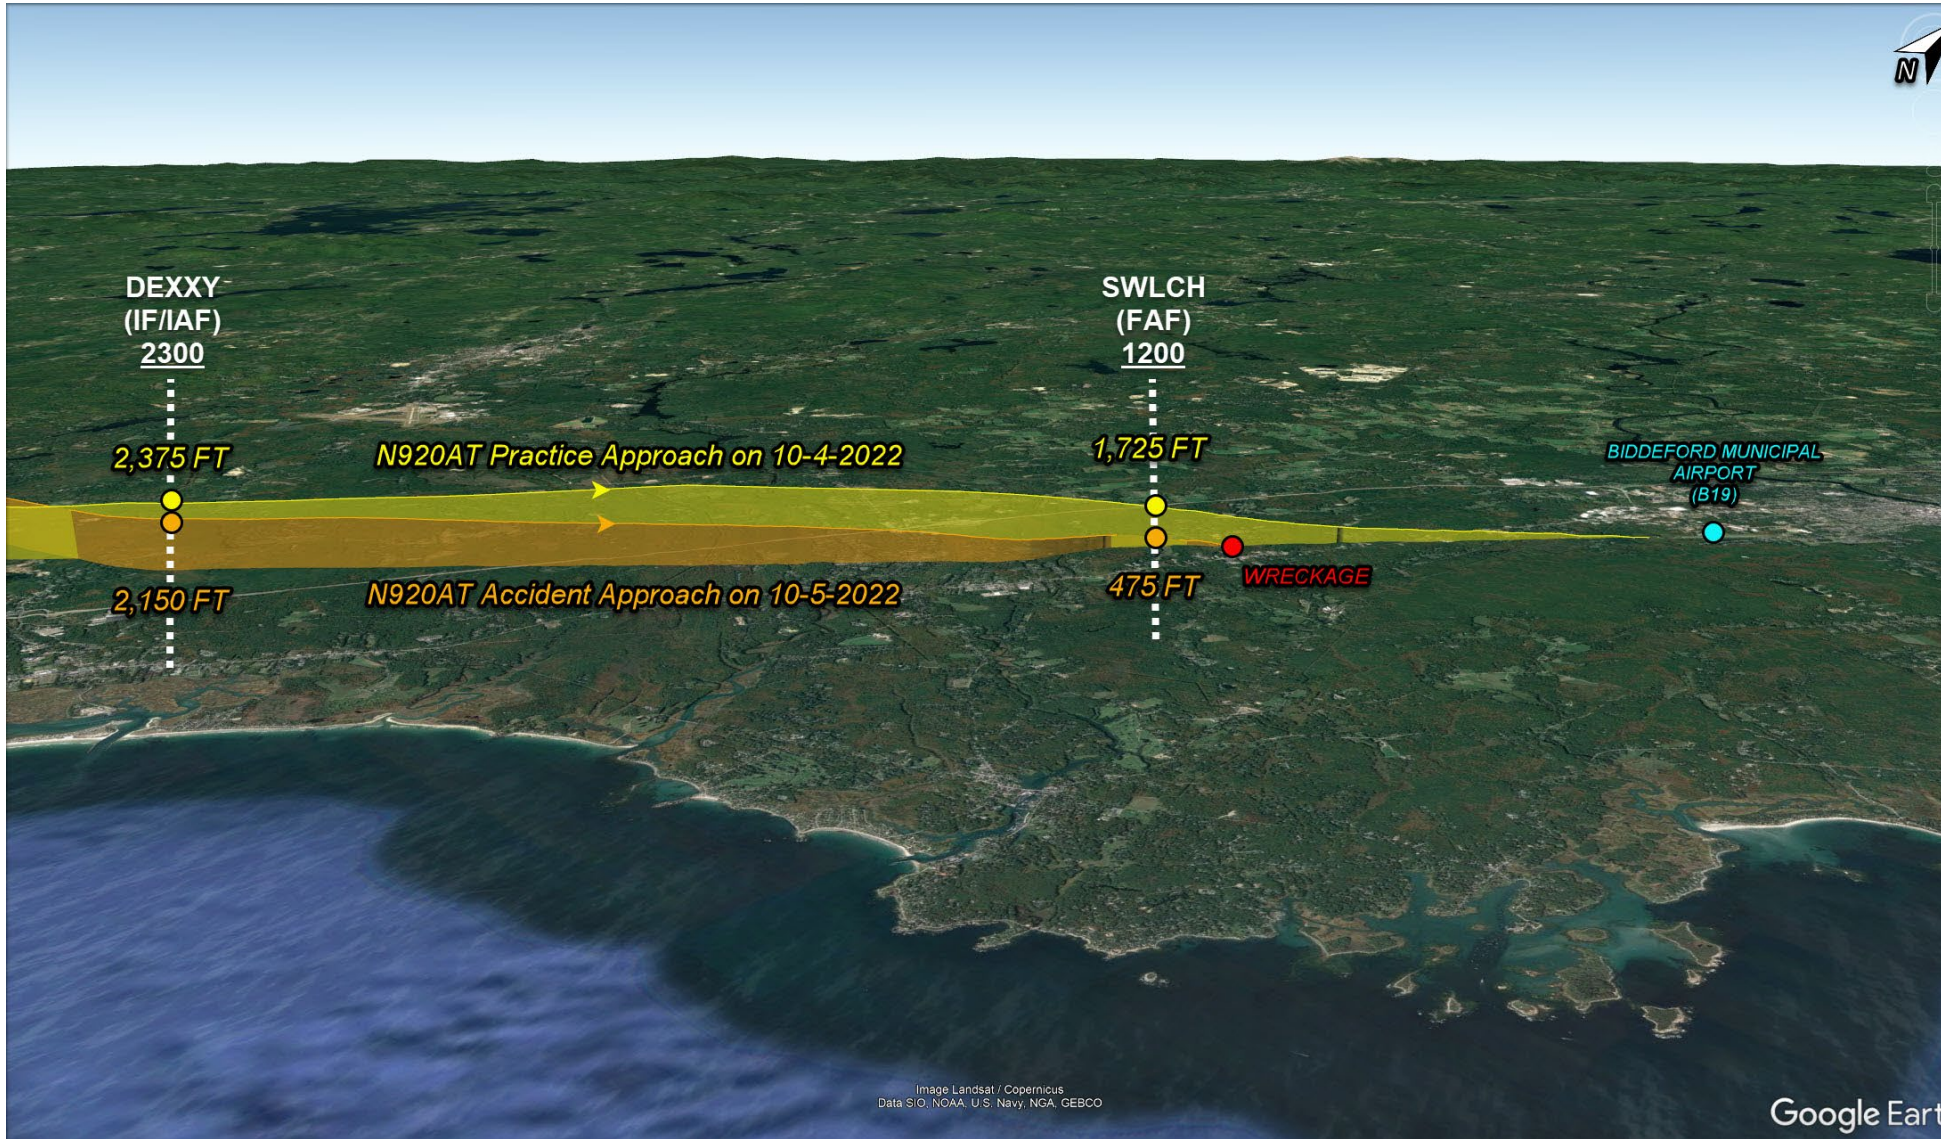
N

DEXXY
(IF/IAF)
2300

SWLCH
(FAF)
1200

2,375 FT

N920AT Practice Approach on 10-4-2022

1,725 FT

BIDDEFORD MUNICIPAL AIRPORT (B19)

2,150 FT

N920AT Accident Approach on 10-5-2022

475 FT

WRECKAGE

Image Landsat / Copernicus
Data SIO, NOAA, U.S. Navy, NGA, GEBCO

Google Eart